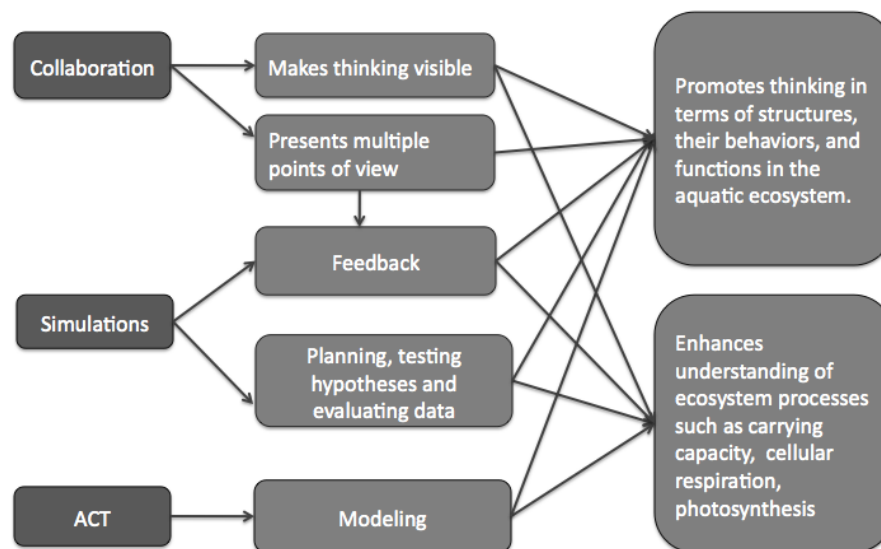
Collaboration

Makes thinking visible

Presents multiple points of view

Feedback

Simulations

Planning, testing hypotheses and evaluating data

ACT

Modeling

Promotes thinking in terms of structures, their behaviors, and functions in the aquatic ecosystem.

Enhances understanding of ecosystem processes such as carrying capacity, cellular respiration, photosynthesis